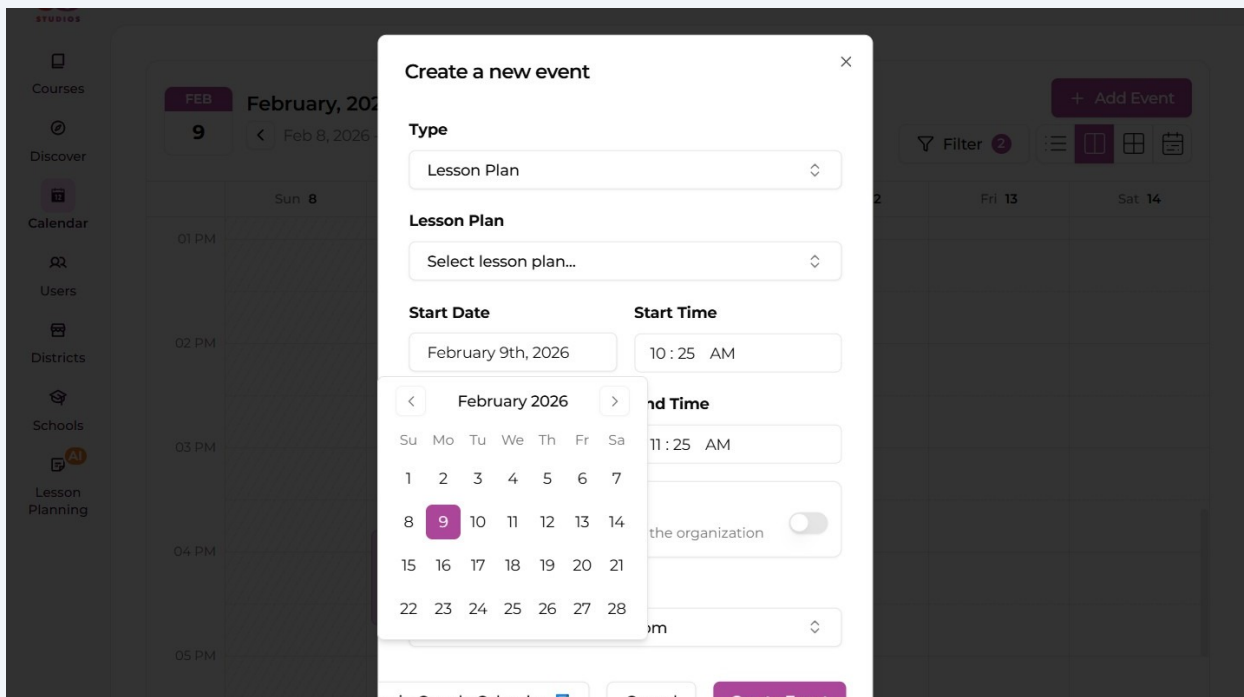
STUDIOS

Courses
Discover
Calendar
Users
Districts
Schools
AI
Lesson Planning

FEB
9
February, 202
Feb 8, 2026

+ Add Event
Filter 2

Sun 8
Fri 13
Sat 14

01 PM
02 PM
03 PM
04 PM
05 PM

Create a new event
×

Type
Lesson Plan

Lesson Plan
Select lesson plan...

Start Date
February 9th, 2026

Start Time
10 : 25 AM

nd Time
11 : 25 AM

the organization

m

February 2026

| Su | Mo | Tu | We | Th | Fr | Sa |
|---|---|---|---|---|---|---|
| 1 | 2 | 3 | 4 | 5 | 6 | 7 |
| 8 | 9 | 10 | 11 | 12 | 13 | 14 |
| 15 | 16 | 17 | 18 | 19 | 20 | 21 |
| 22 | 23 | 24 | 25 | 26 | 27 | 28 |

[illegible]